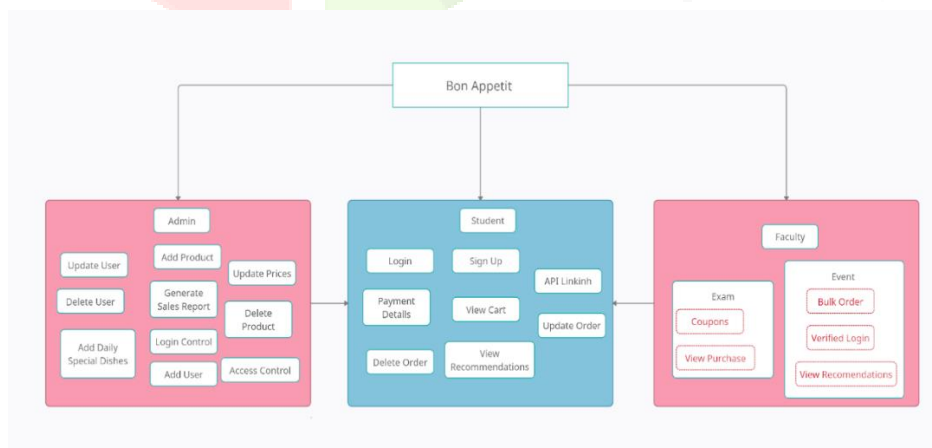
Bon Appetit

Admin

Update User

Add Product

Update Prices

Delete User

Generate Sales Report

Delete Product

Add Daily Special Dishes

Login Control

Add User

Access Control

Student

Login

Sign Up

API Linkinh

Payment Details

View Cart

Update Order

Delete Order

View Recommendations

Faculty

Exam

Coupons

View Purchase

Event

Bulk Order

Verified Login

View Recomendations